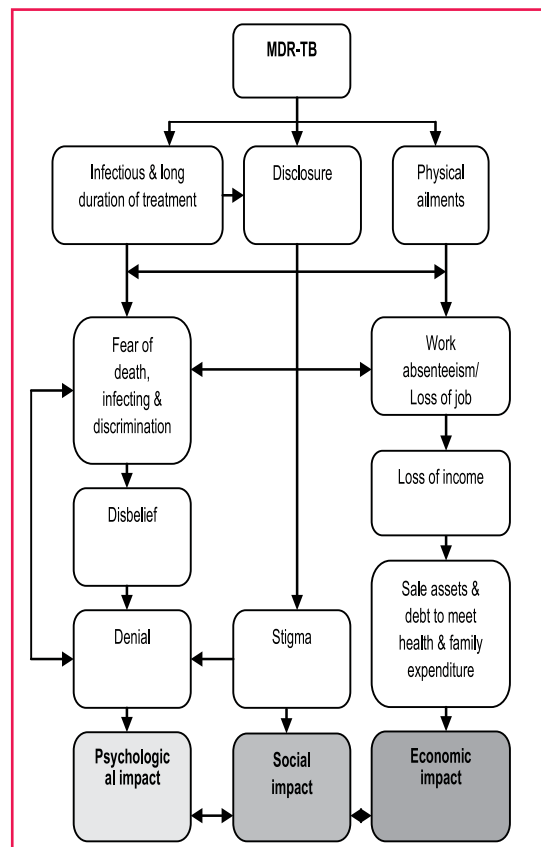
MDR-TB

Infectious & long duration of treatment

Disclosure

Physical ailments

Fear of death, infecting & discrimination

Work absenteeism/ Loss of job

Loss of income

Disbelief

Sale assets & debt to meet health & family expenditure

Denial

Stigma

Psychological impact

Social impact

Economic impact